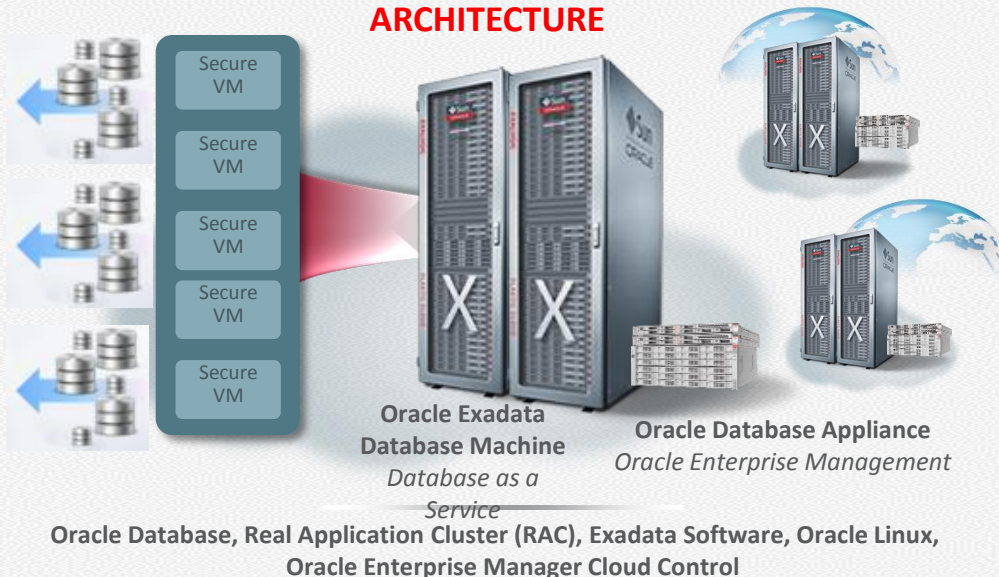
ARCHITECTURE

Secure VM

Secure VM

Secure VM

Secure VM

Secure VM

Oracle Exadata Database Machine
Database as a Service

Oracle Database Appliance
Oracle Enterprise Management

Oracle Database, Real Application Cluster (RAC), Exadata Software, Oracle Linux, Oracle Enterprise Manager Cloud Control